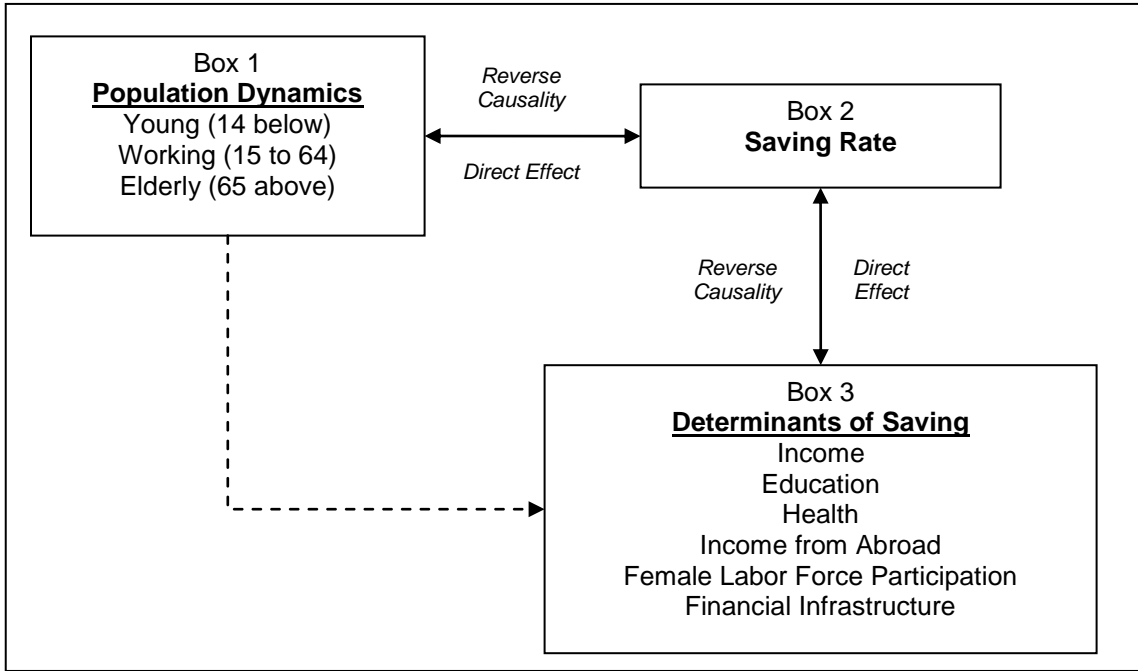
Box 1
Population Dynamics
Young (14 below)
Working (15 to 64)
Elderly (65 above)

Reverse Causality

Direct Effect

Box 2
Saving Rate

Reverse Causality

Direct Effect

Box 3
Determinants of Saving
Income
Education
Health
Income from Abroad
Female Labor Force Participation
Financial Infrastructure